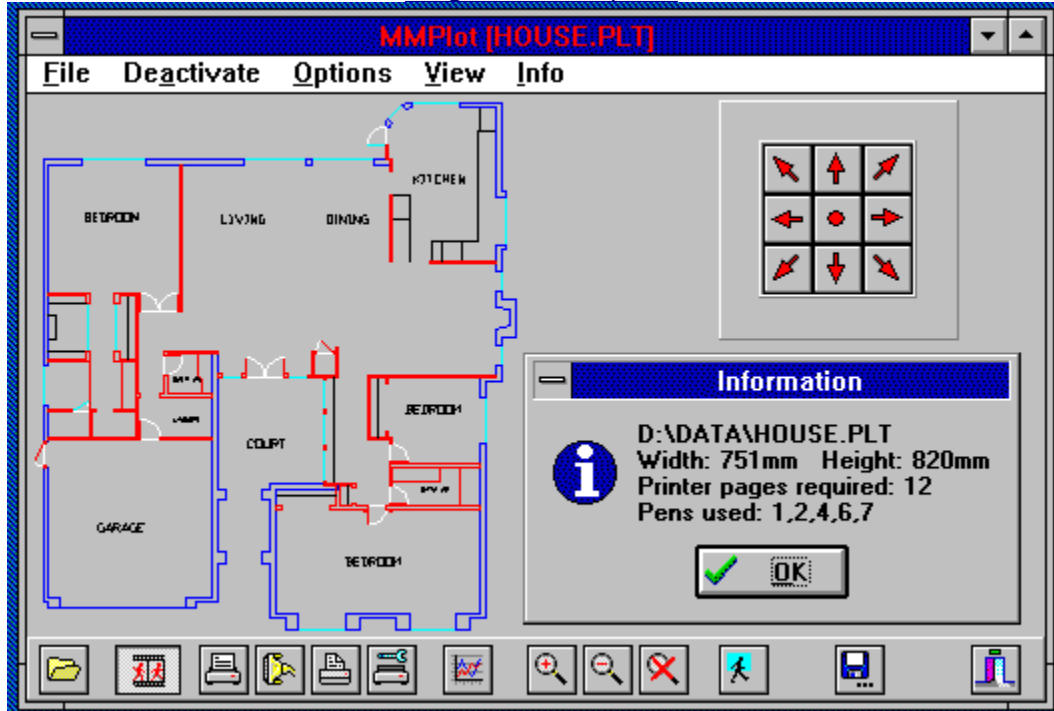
MMPlot [HOUSE.PLT]

File Deactivate Options View Info

BEDROOM LIVING DINING KITCHEN

BATH LAUN

COURT BEDROOM

BATH

GARAGE BEDROOM

Information

D:\DATA\HOUSE.PLT
Width: 751mm Height: 820mm
Printer pages required: 12
Pens used: 1,2,4,6,7

OK